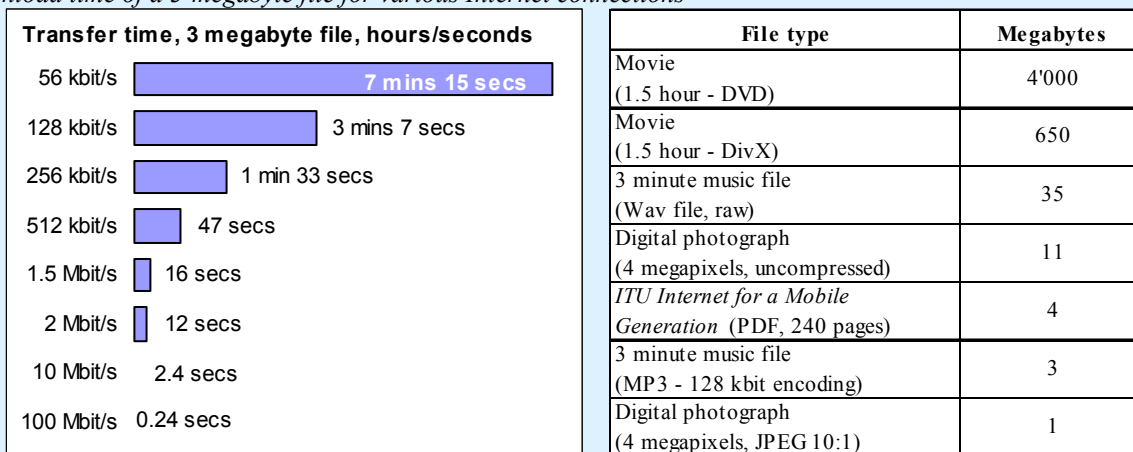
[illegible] time of a 3 megabyte file for various Internet connections

Transfer time, 3 megabyte file, hours/seconds

56 kbit/s 7 mins 15 secs
128 kbit/s 3 mins 7 secs
256 kbit/s 1 min 33 secs
512 kbit/s 47 secs
1.5 Mbit/s 16 secs
2 Mbit/s 12 secs
10 Mbit/s 2.4 secs
100 Mbit/s 0.24 secs

| File type | Megabytes |
|---|---|
| Movie (1.5 hour - DVD) | 4'000 |
| Movie (1.5 hour - DivX) | 650 |
| 3 minute music file (Wav file, raw) | 35 |
| Digital photograph (4 megapixels, uncompressed) | 11 |
| *ITU Internet for a Mobile Generation* (PDF, 240 pages) | 4 |
| 3 minute music file (MP3 - 128 kbit encoding) | 3 |
| Digital photograph (4 megapixels, JPEG 10:1) | 1 |